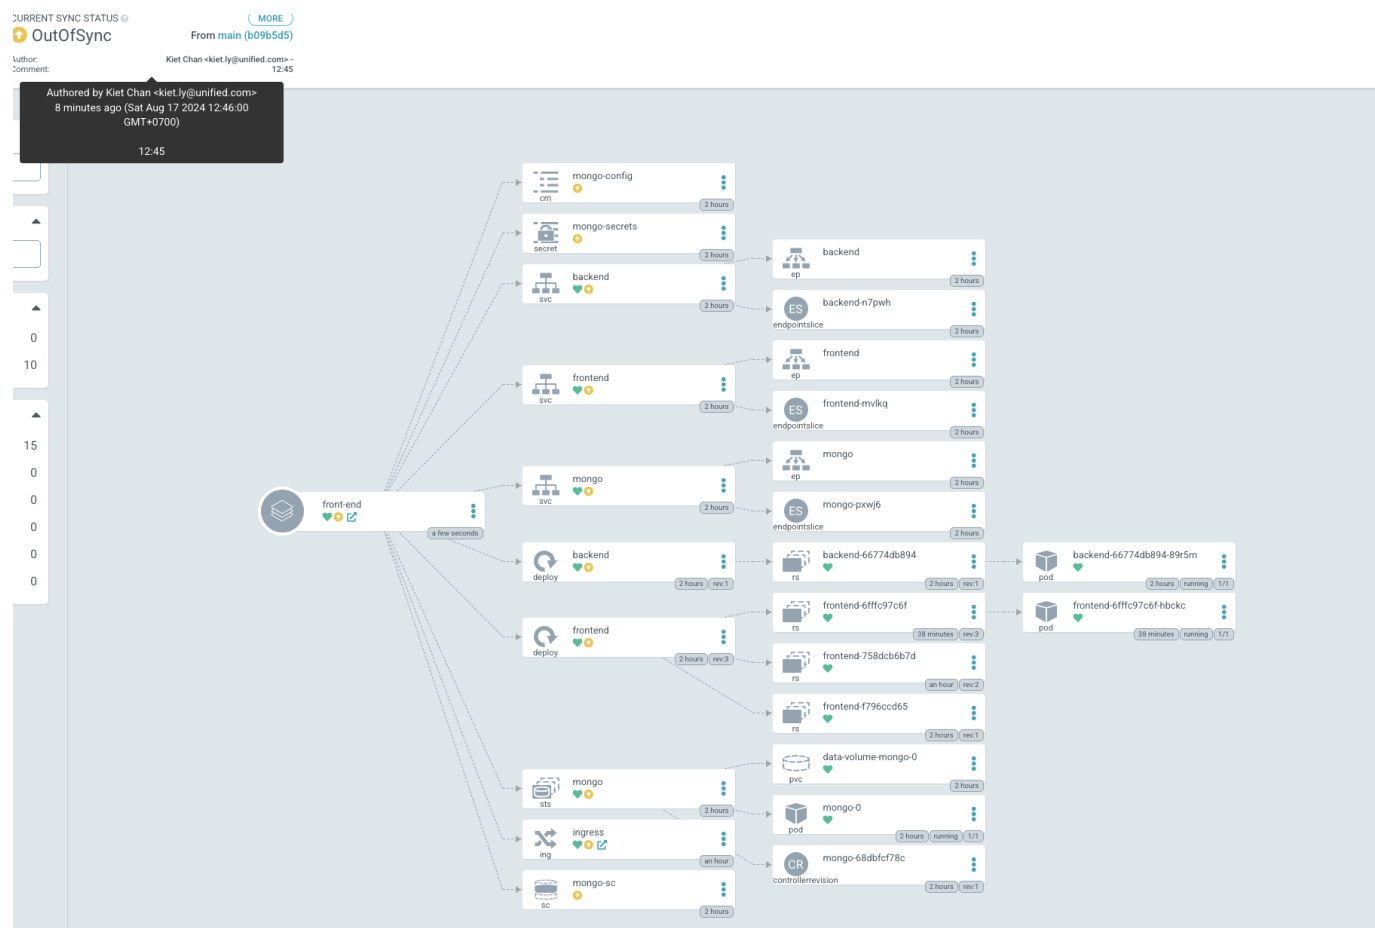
CURRENT SYNC STATUS
MORE
OutOfSync
From main (b09b5d5)
Author:
Comment:
Kiet Chan <kiet.ly@unified.com> -
12:45

Authored by Kiet Chan <kiet.ly@unified.com>
8 minutes ago (Sat Aug 17 2024 12:46:00 GMT+0700)

12:45

0
10
15
0
0
0
0
0

mongo-config
cm
2 hours

mongo-secrets
secret
2 hours

backend
svc
2 hours

frontend
svc
2 hours

mongo
svc
2 hours

front-end
a few seconds

backend
deploy
2 hours rev:1

frontend
deploy
2 hours rev:3

mongo
sts
2 hours

ingress
ing
an hour

mongo-sc
sc
2 hours

backend
ep
2 hours

ES
backend-n7pwh
endpointslice
2 hours

frontend
ep
2 hours

ES
frontend-mvlkq
endpointslice
2 hours

mongo
ep
2 hours

ES
mongo-pxwj6
endpointslice
2 hours

backend-66774db894
rs
2 hours rev:1

frontend-6fffc97c6f
rs
38 minutes rev:3

frontend-758dcb6b7d
rs
an hour rev:2

frontend-f796ccd65
rs
2 hours rev:1

data-volume-mongo-0
pvc
2 hours

mongo-0
pod
2 hours running 1/1

CR
mongo-68dbfcf78c
controllerrevision
2 hours rev:1

backend-66774db894-89r5m
pod
2 hours running 1/1

frontend-6fffc97c6f-hbckc
pod
38 minutes running 1/1